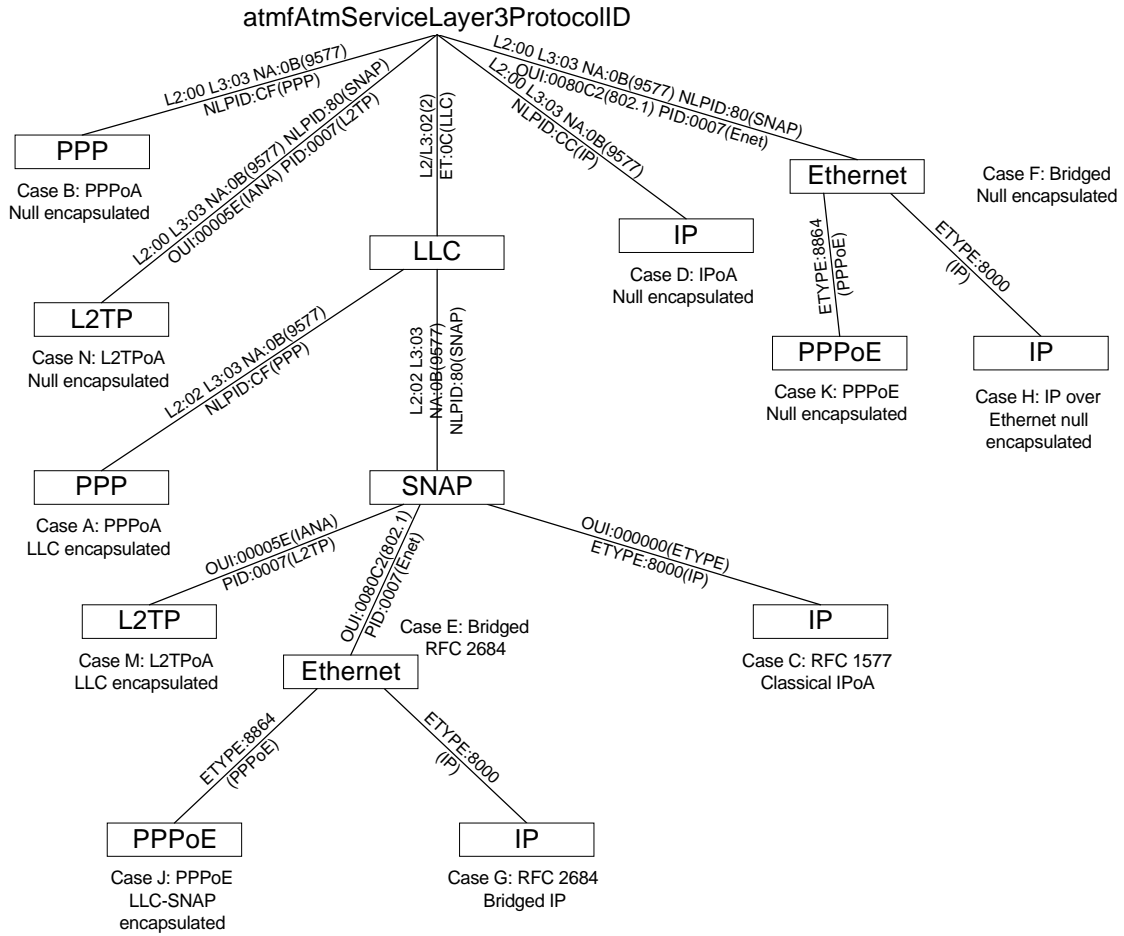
atmfAtmServiceLayer3ProtocolID

L2:00 L3:03 NA:0B(9577)
NLPID:CF(PPP)

PPP

Case B: PPPoA
Null encapsulated

L2:00 L3:03 NA:0B(9577) NLPID:80(SNAP)
OUI:00005E(IANA) PID:0007(L2TP)

L2TP

Case N: L2TPoA
Null encapsulated

L2/L3:02(2)
ET:0C(LLC)

LLC

L2:02 L3:03 NA:0B(9577)
NLPID:CF(PPP)

PPP

Case A: PPPoA
LLC encapsulated

L2:02 L3:03
NA:0B(9577)
NLPID:80(SNAP)

SNAP

OUI:00005E(IANA)
PID:0007(L2TP)

L2TP

Case M: L2TPoA
LLC encapsulated

OUI:0080C2(802.1)
PID:0007(Enet)

Case E: Bridged
RFC 2684

Ethernet

ETYPE:8864
(PPPoE)

PPPoE

Case J: PPPoE
LLC-SNAP
encapsulated

ETYPE:8000
(IP)

IP

Case G: RFC 2684
Bridged IP

OUI:000000(ETYPE)
ETYPE:8000(IP)

IP

Case C: RFC 1577
Classical IPoA

L2:00 L3:03 NA:0B(9577)
NLPID:CC(IP)

IP

Case D: IPoA
Null encapsulated

L2:00 L3:03 NA:0B(9577) NLPID:80(SNAP)
OUI:0080C2(802.1) PID:0007(Enet)

Ethernet

Case F: Bridged
Null encapsulated

ETYPE:8864
(PPPoE)

PPPoE

Case K: PPPoE
Null encapsulated

ETYPE:8000
(IP)

IP

Case H: IP over
Ethernet null
encapsulated